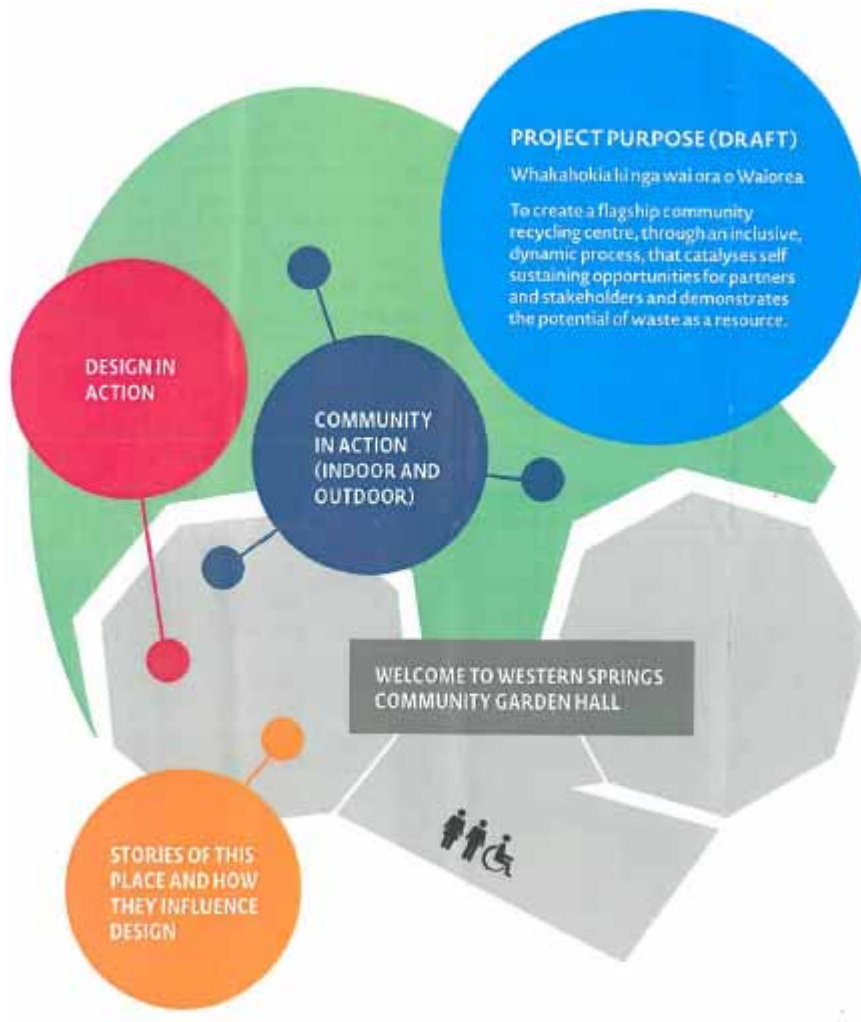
PROJECT PURPOSE (DRAFT)

Whakahokia ki nga wai ora o Waiorea

To create a flagship community recycling centre, through an inclusive, dynamic process, that catalyses self sustaining opportunities for partners and stakeholders and demonstrates the potential of waste as a resource.

DESIGN IN ACTION

COMMUNITY IN ACTION (INDOOR AND OUTDOOR)

WELCOME TO WESTERN SPRINGS COMMUNITY GARDEN HALL

STORIES OF THIS PLACE AND HOW THEY INFLUENCE DESIGN